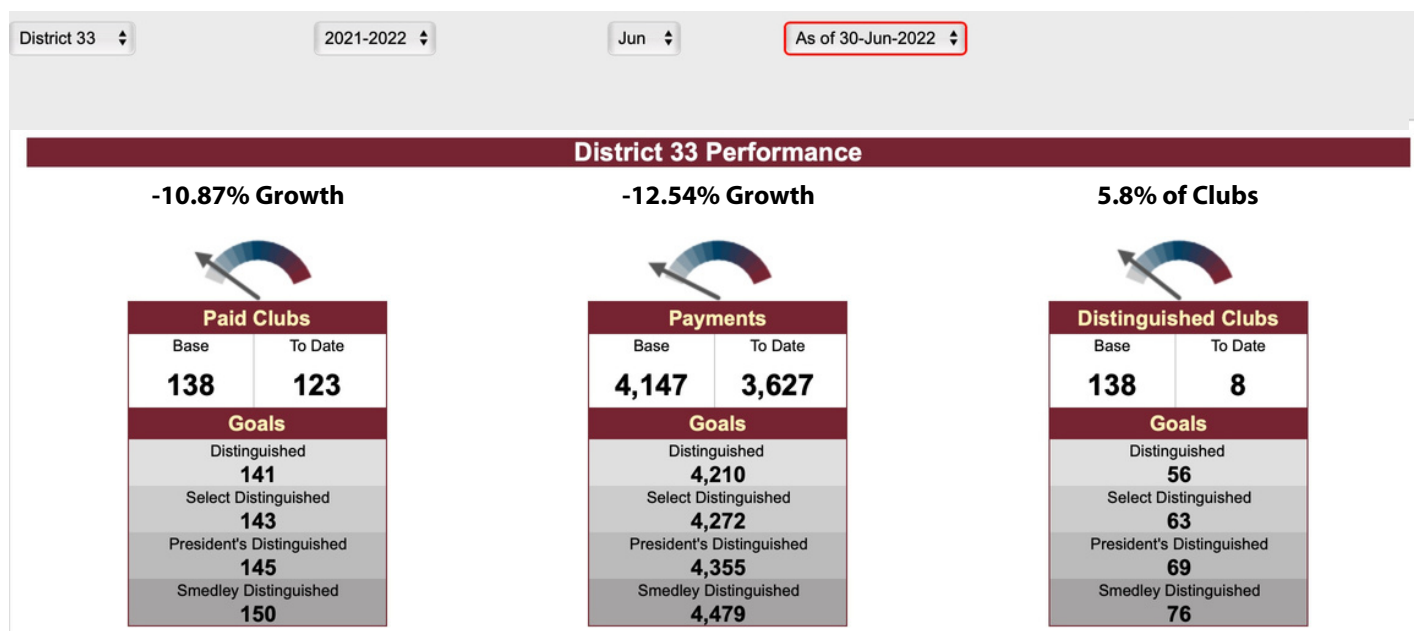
District 33 ⬍ 2021-2022 ⬍ Jun ⬍ As of 30-Jun-2022 ⬍

District 33 Performance

-10.87% Growth

Paid Clubs

| Base | To Date |
|---|---|
| 138 | 123 |

Goals

Distinguished
141
Select Distinguished
143
President's Distinguished
145
Smedley Distinguished
150

-12.54% Growth

Payments

| Base | To Date |
|---|---|
| 4,147 | 3,627 |

Goals

Distinguished
4,210
Select Distinguished
4,272
President's Distinguished
4,355
Smedley Distinguished
4,479

5.8% of Clubs

Distinguished Clubs

| Base | To Date |
|---|---|
| 138 | 8 |

Goals

Distinguished
56
Select Distinguished
63
President's Distinguished
69
Smedley Distinguished
76